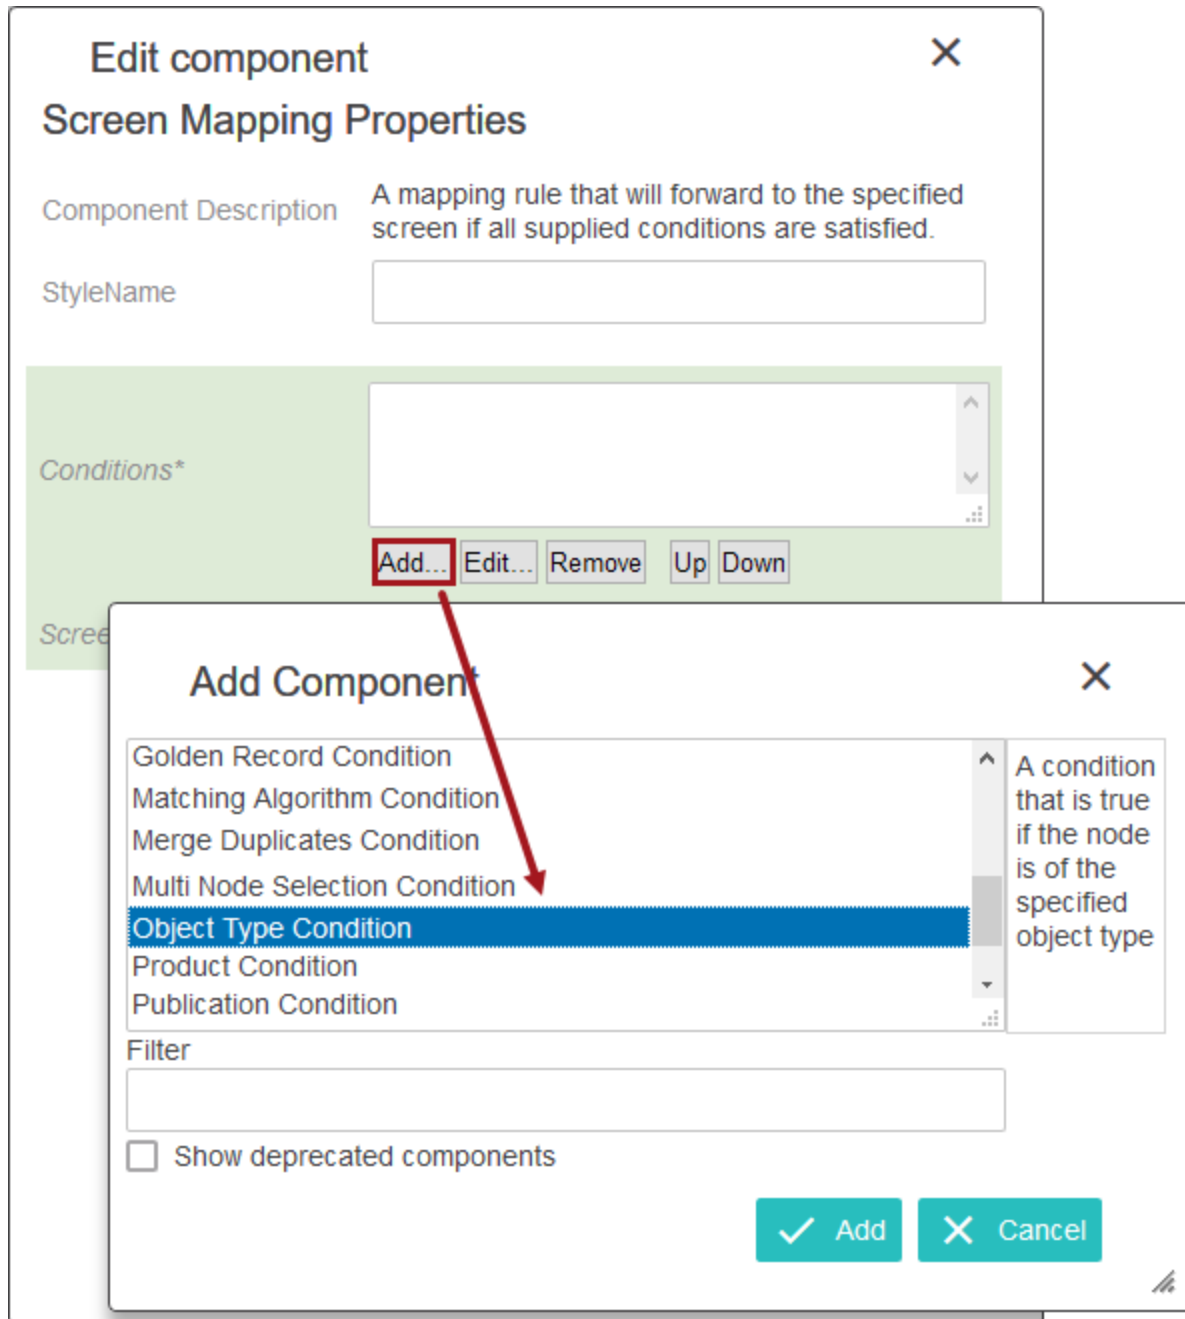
Edit component

Screen Mapping Properties

Component Description

A mapping rule that will forward to the specified screen if all supplied conditions are satisfied.

StyleName

Conditions*

Add... Edit... Remove Up Down

Scree

Add Component

Golden Record Condition
Matching Algorithm Condition
Merge Duplicates Condition
Multi Node Selection Condition
Object Type Condition
Product Condition
Publication Condition

A condition that is true if the node is of the specified object type

Filter

Show deprecated components

Add Cancel